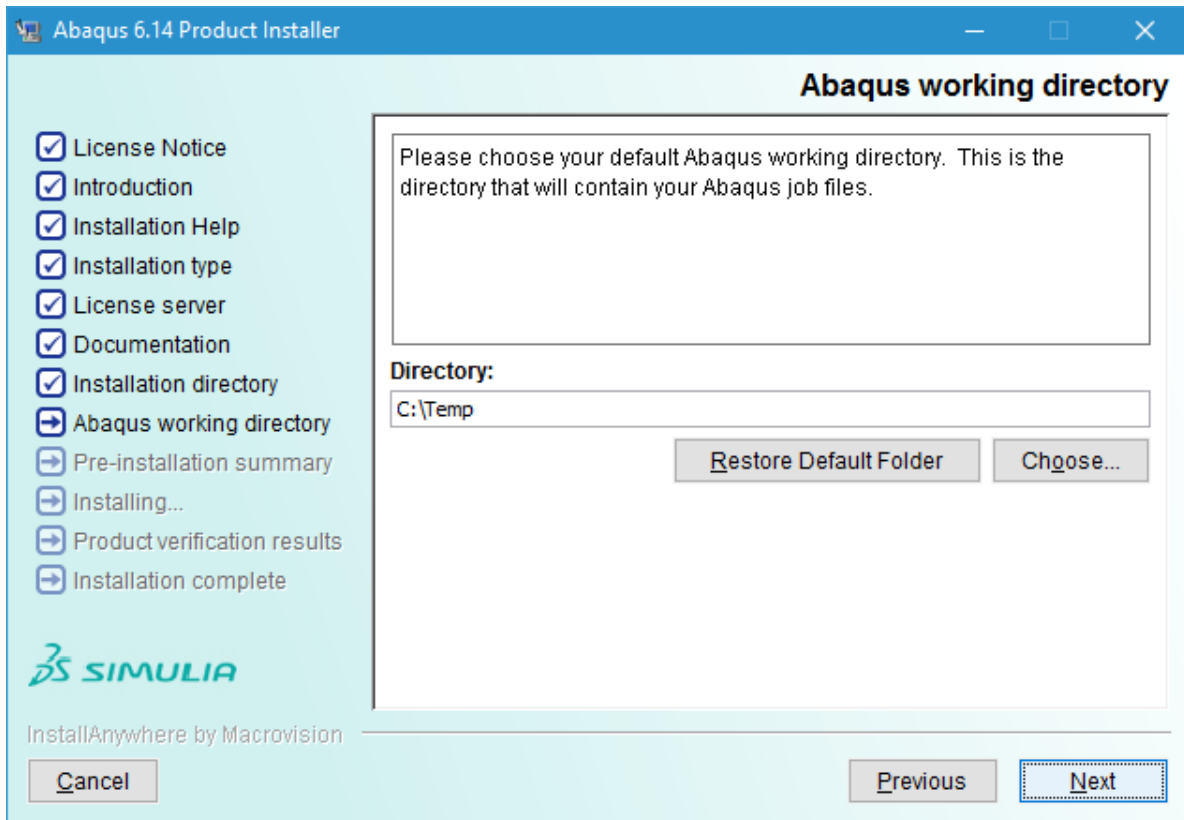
Abaqus 6.14 Product Installer

Abaqus working directory

License Notice
Introduction
Installation Help
Installation type
License server
Documentation
Installation directory
Abaqus working directory
Pre-installation summary
Installing...
Product verification results
Installation complete

3DS SIMULIA

Please choose your default Abaqus working directory. This is the directory that will contain your Abaqus job files.

Directory:
C:\Temp

Restore Default Folder
Choose...

InstallAnywhere by Macrovision

Cancel
Previous
Next